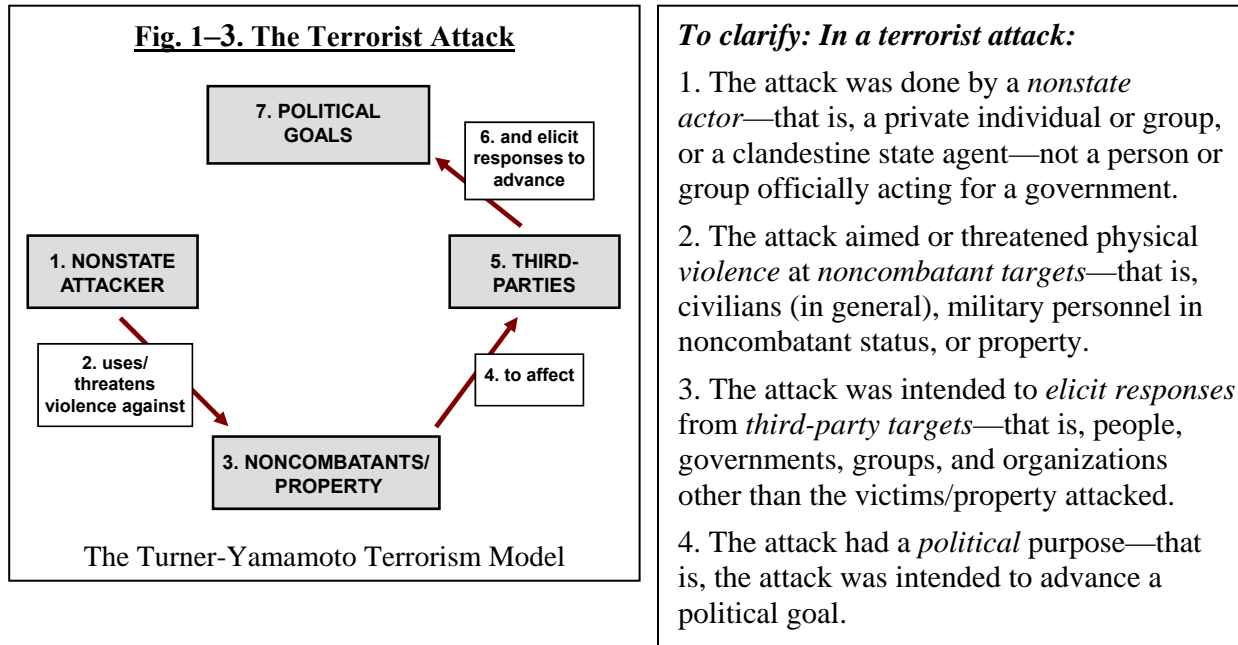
Fig. 1–3. The Terrorist Attack

7. POLITICAL GOALS

6. and elicit responses to advance

1. NONSTATE ATTACKER

5. THIRD-PARTIES

2. uses/ threatens violence against

4. to affect

3. NONCOMBATANTS/ PROPERTY

The Turner-Yamamoto Terrorism Model

To clarify: In a terrorist attack:

1. The attack was done by a nonstate actor—that is, a private individual or group, or a clandestine state agent—not a person or group officially acting for a government.

2. The attack aimed or threatened physical violence at noncombatant targets—that is, civilians (in general), military personnel in noncombatant status, or property.

3. The attack was intended to elicit responses from third-party targets—that is, people, governments, groups, and organizations other than the victims/property attacked.

4. The attack had a political purpose—that is, the attack was intended to advance a political goal.